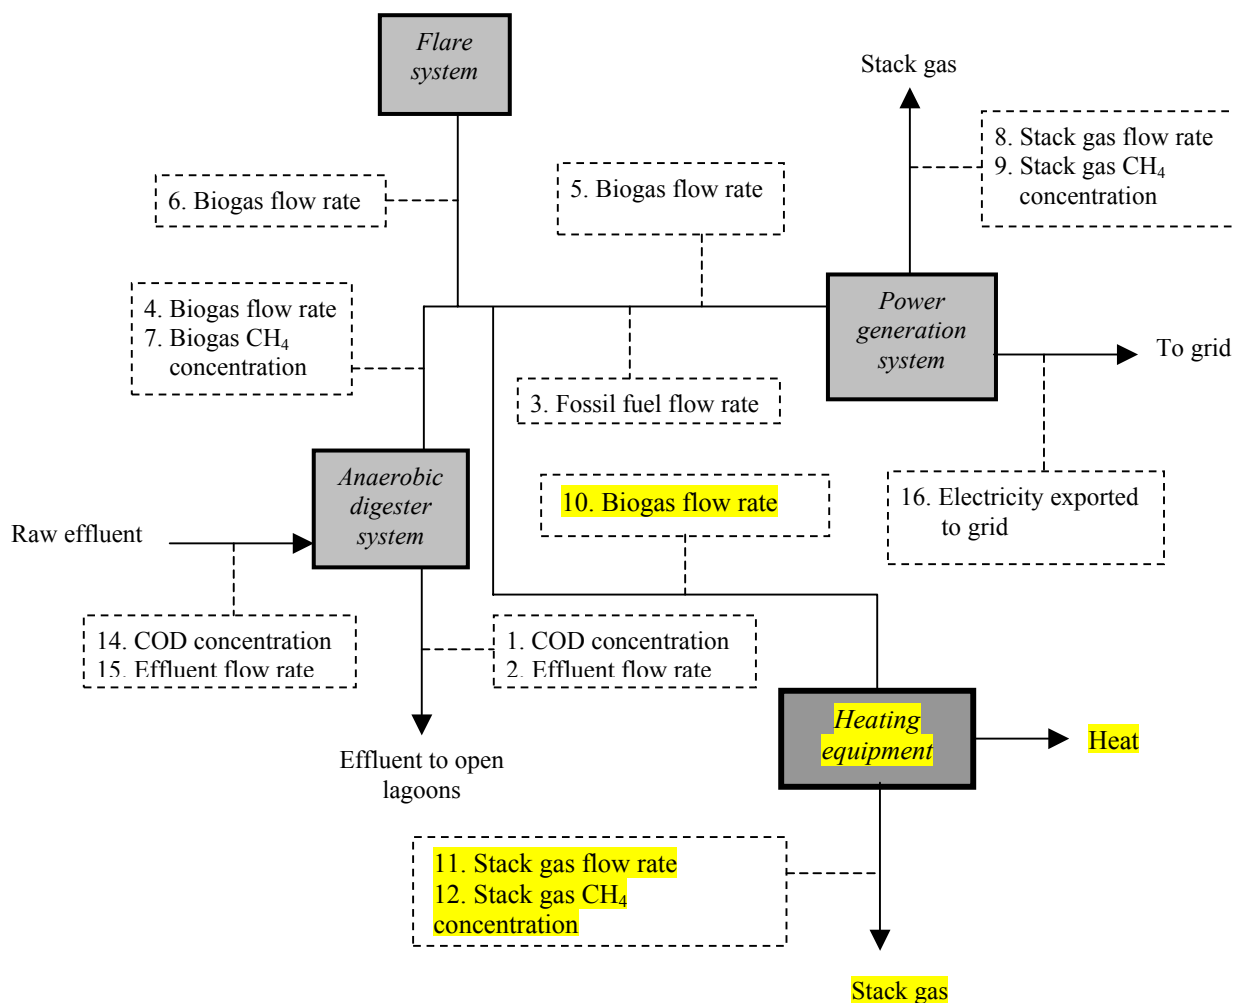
Flare system

Stack gas

8. Stack gas flow rate
9. Stack gas $CH_4$ concentration

6. Biogas flow rate

5. Biogas flow rate

4. Biogas flow rate
7. Biogas $CH_4$ concentration

Power generation system

To grid

3. Fossil fuel flow rate

Anaerobic digester system

10. Biogas flow rate

16. Electricity exported to grid

Raw effluent

14. COD concentration
15. Effluent flow rate

1. COD concentration
2. Effluent flow rate

Heating equipment

Heat

Effluent to open lagoons

11. Stack gas flow rate
12. Stack gas $CH_4$ concentration

Stack gas